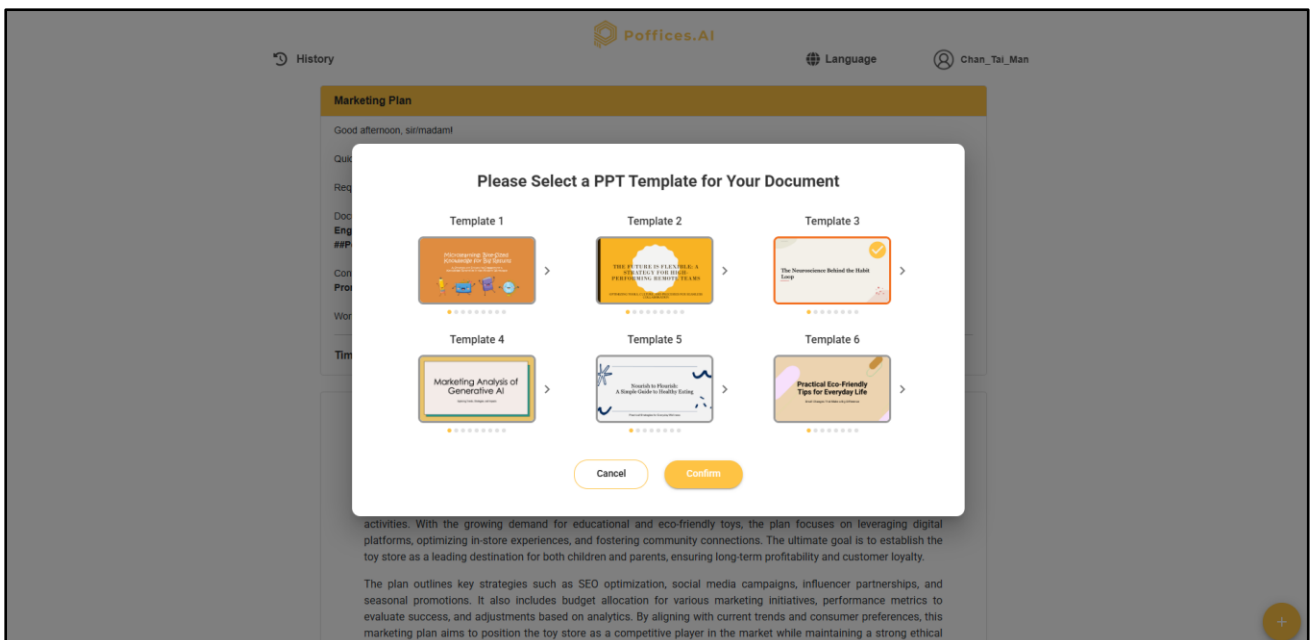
Poffices.AI

History

Language

Chan_Tai_Man

Marketing Plan

Good afternoon, sir/madam!

Qui

Req

Doc
Eng
##P

Con
Pro

Wor

Tim

Please Select a PPT Template for Your Document

Template 1

Microlearning: Bite-Sized Knowledge for Big Results

Template 2

THE FUTURE IS FLEXIBLE: A STRATEGY FOR HIGH-PERFORMING REMOTE TEAMS

Template 3

The Neuroscience Behind the Habit Loop

Template 4

Marketing Analysis of Generative AI

Template 5

Nourish to Flourish: A Simple Guide to Healthy Eating

Template 6

Practical Eco-Friendly Tips for Everyday Life

Cancel

Confirm

activities. With the growing demand for educational and eco-friendly toys, the plan focuses on leveraging digital platforms, optimizing in-store experiences, and fostering community connections. The ultimate goal is to establish the toy store as a leading destination for both children and parents, ensuring long-term profitability and customer loyalty.

The plan outlines key strategies such as SEO optimization, social media campaigns, influencer partnerships, and seasonal promotions. It also includes budget allocation for various marketing initiatives, performance metrics to evaluate success, and adjustments based on analytics. By aligning with current trends and consumer preferences, this marketing plan aims to position the toy store as a competitive player in the market while maintaining a strong ethical